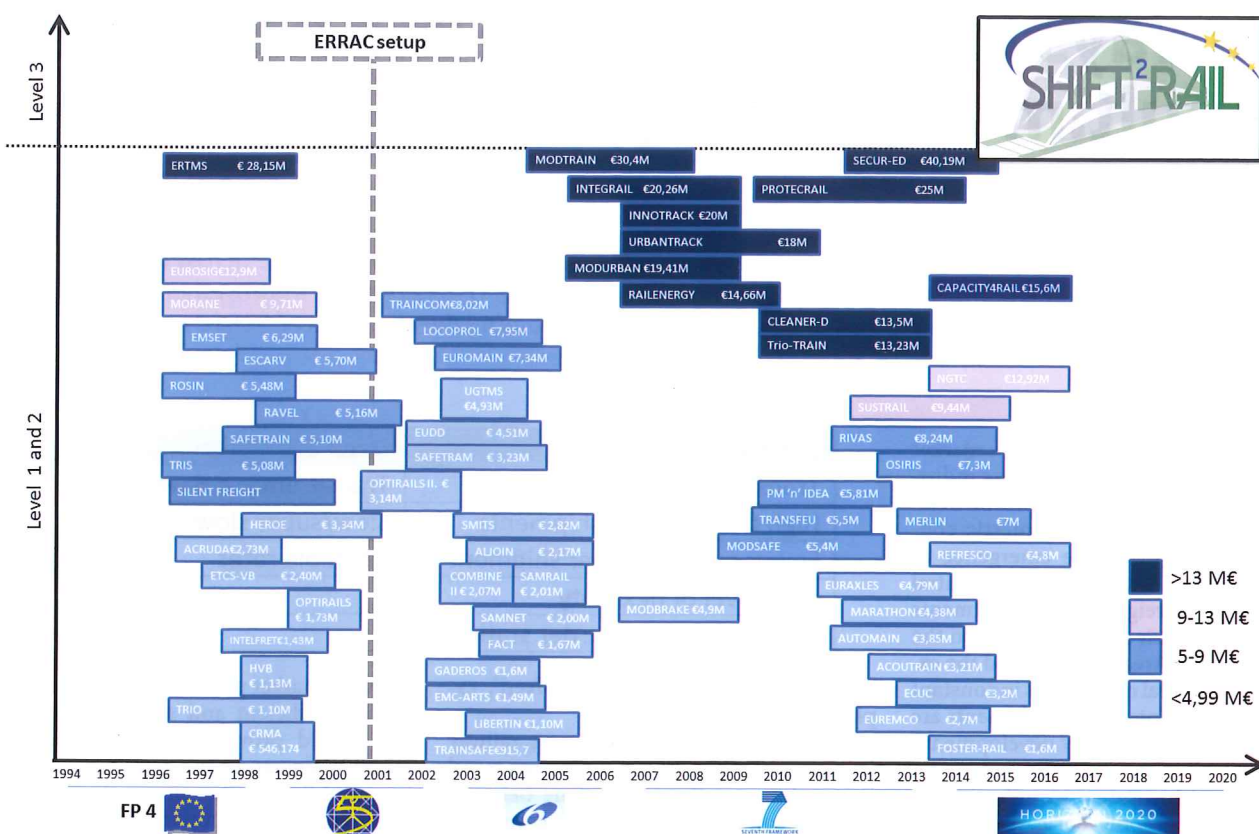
ERRAC setup

Level 3

SHIFT²RAIL

Level 1 and 2

ERTMS € 28,15M
EUROSIG€12,9M
MORANE € 9,71M
EMSET € 6,29M
ESCARV € 5,70M
ROSIN € 5,48M
RAVEL € 5,16M
SAFETRAIN € 5,10M
TRIS € 5,08M
SILENT FREIGHT
HEROE € 3,34M
ACRUDA€2,73M
ETCS-VB € 2,40M
OPTIRAILS € 1,73M
INTELFRET€1,43M
HVB € 1,13M
TRIO € 1,10M
CRMA € 546,174

TRAINCOM€8,02M
LOCOPROL €7,95M
EUROMAIN €7,34M
UGTMS €4,93M
EUDD € 4,51M
SAFETRAM € 3,23M
OPTIRAILS II. € 3,14M
SMITS € 2,82M
ALJOIN € 2,17M
COMBINE II € 2,07M
SAMRAIL € 2,01M
SAMNET € 2,00M
FACT € 1,67M
GADEROS €1,6M
EMC-ARTS €1,49M
LIBERTIN €1,10M
TRAINSAFE€915,7

MODTRAIN €30,4M
INTEGRAIL €20,26M
INNOTRACK €20M
URBANTRACK €18M
MODURBAN €19,41M
RAILENERGY €14,66M
MODBRAKE €4,9M

SECUR-ED €40,19M
PROTECRAIL €25M
CAPACITY4RAIL €15,6M
CLEANER-D €13,5M
Trio-TRAIN €13,23M
NGTC €12,92M
SUSTRAIL €9,44M
RIVAS €8,24M
OSIRIS €7,3M
PM 'n' IDEA €5,81M
TRANSFEU €5,5M
MERLIN €7M
MODSAFE €5,4M
REFRESCO €4,8M
EURAXLES €4,79M
MARATHON €4,38M
AUTOMAIN €3,85M
ACOUTRAIN €3,21M
ECUC €3,2M
EUREMCO €2,7M
FOSTER-RAIL €1,6M

>13 M€
9-13 M€
5-9 M€
<4,99 M€

1994 1995 1996 1997 1998 1999 2000 2001 2002 2003 2004 2005 2006 2007 2008 2009 2010 2011 2012 2013 2014 2015 2016 2017 2018 2019 2020

FP 4
SEVENTH FRAMEWORK
HORIZON 2020